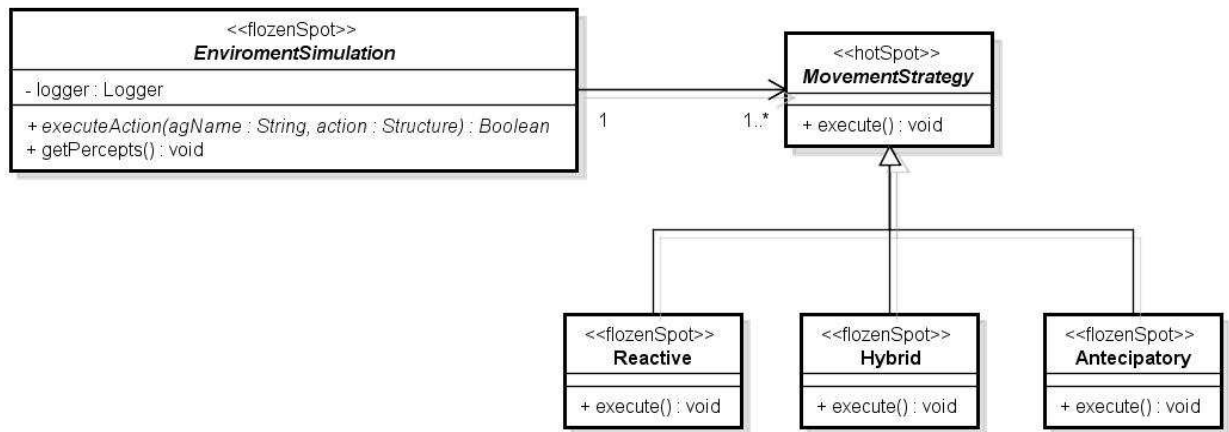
<<flozenSpot>>
EnviromentSimulation

- logger : Logger

+ executeAction(agName : String, action : Structure) : Boolean
+ getPercepts() : void

1

1..*

<<hotSpot>>
MovementStrategy

+ execute() : void

<<flozenSpot>>
Reactive

+ execute() : void

<<flozenSpot>>
Hybrid

+ execute() : void

<<flozenSpot>>
Antecipatory

+ execute() : void